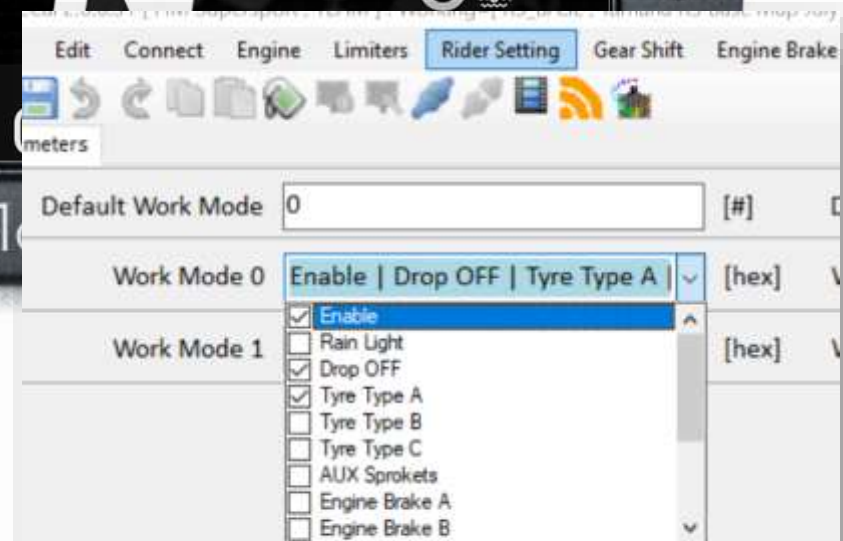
Edit Connect Engine Limiters Rider Setting Gear Shift Engine Brake

meters

Default Work Mode 0 [#]

Work Mode 0 Enable | Drop OFF | Tyre Type A | [hex]

Work Mode 1 [hex]

Enable
Rain Light
Drop OFF
Tyre Type A
Tyre Type B
Tyre Type C
AUX Sprokets
Engine Brake A
Engine Brake B